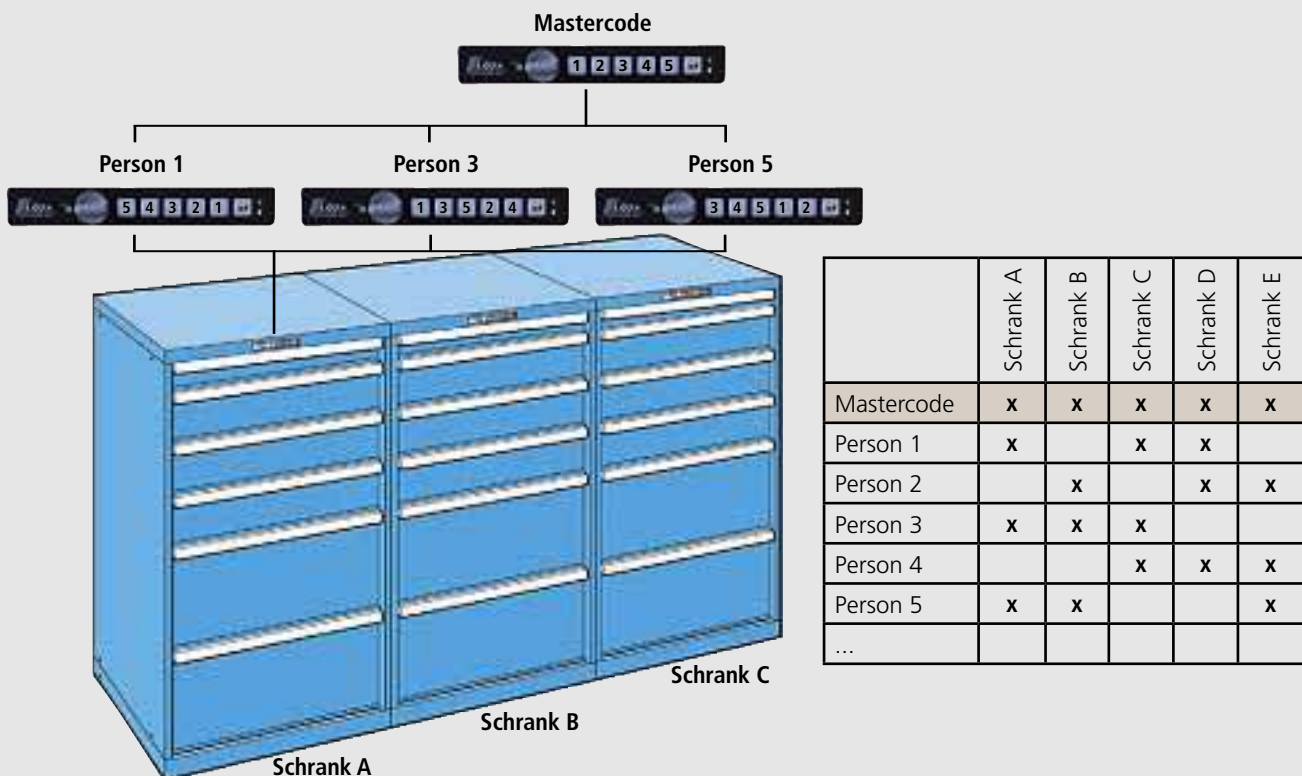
Mastercode

1 2 3 4 5

Person 1

5 4 3 2 1

Person 3

1 3 5 2 4

Person 5

3 4 5 1 2

|  | Schrank A | Schrank B | Schrank C | Schrank D | Schrank E |
|---|---|---|---|---|---|
| Mastercode | x | x | x | x | x |
| Person 1 | x |  | x | x |  |
| Person 2 |  | x |  | x | x |
| Person 3 | x | x | x |  |  |
| Person 4 |  |  | x | x | x |
| Person 5 | x | x |  |  | x |
| ... |  |  |  |  |  |

Schrank C

Schrank B

Schrank A